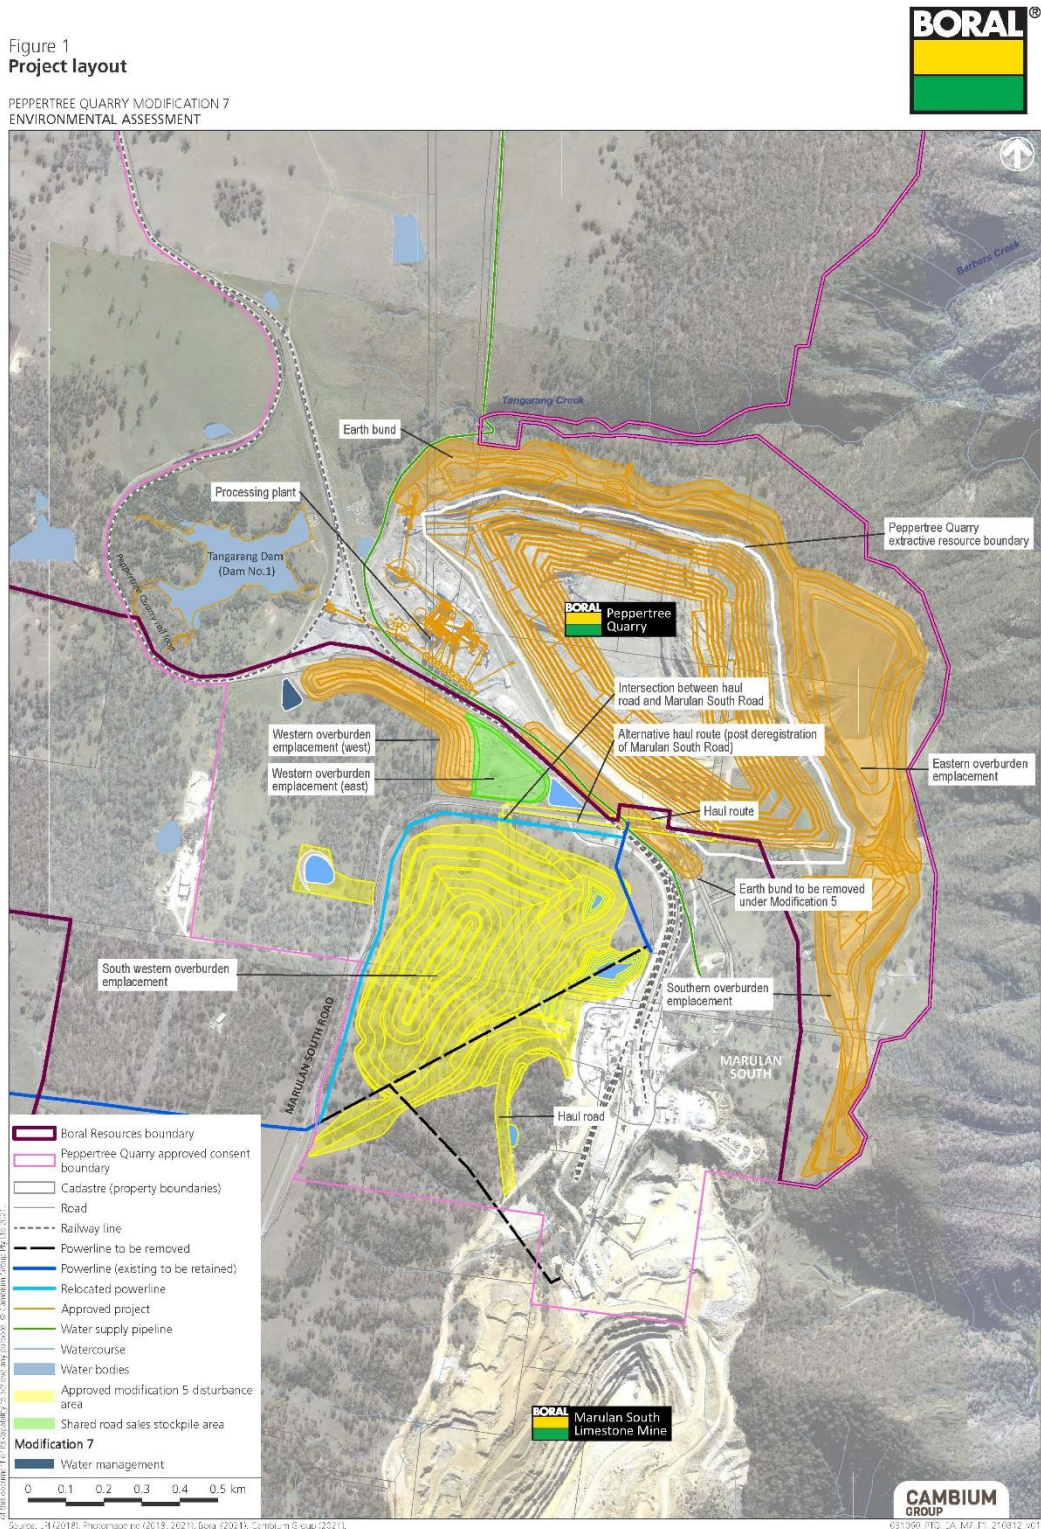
Figure 1
Project layout

PEPPERTREE QUARRY MODIFICATION 7
ENVIRONMENTAL ASSESSMENT

BORAL

Barbers Creek

Tangarang Creek

Earth bund

Processing plant

Tangarang Dam (Dam No.1)

Peppertree Quarry rail line

Peppertree Quarry extractive resource boundary

BORAL Peppertree Quarry

Intersection between haul road and Marulan South Road

Western overburden emplacement (west)

Alternative haul route (post deregistration of Marulan South Road)

Western overburden emplacement (east)

Eastern overburden emplacement

Haul route

Earth bund to be removed under Modification 5

South western overburden emplacement

Southern overburden emplacement

MARULAN SOUTH ROAD

MARULAN SOUTH

Haul road

Boral Resources boundary
Peppertree Quarry approved consent boundary
Cadastre (property boundaries)
Road
Railway line
Powerline to be removed
Powerline (existing to be retained)
Relocated powerline
Approved project
Water supply pipeline
Watercourse
Water bodies
Approved modification 5 disturbance area
Shared road sales stockpile area
Modification 7
Water management

0 0.1 0.2 0.3 0.4 0.5 km

BORAL Marulan South Limestone Mine

CAMBIUM GROUP

Source: LPI (2018); Photomapping (2018, 2021); Boral (2021); Cambium Group (2021).
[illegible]